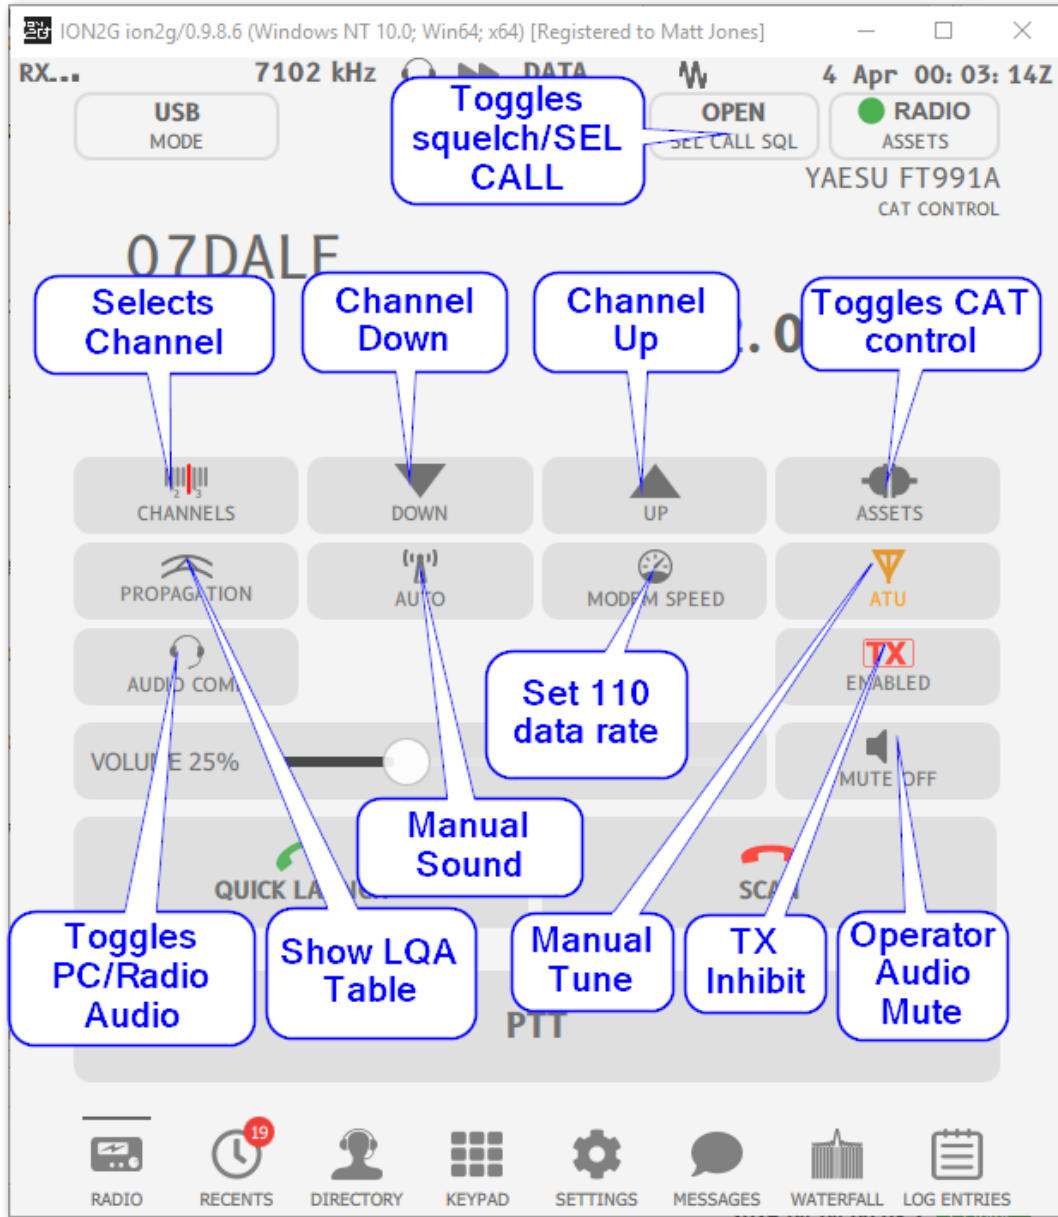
ION2G ion2g/0.9.8.6 (Windows NT 10.0; Win64; x64) [Registered to Matt Jones]

RX... 7102 kHz DATA 4 Apr 00: 03: 14Z

USB
MODE

Toggles squelch/SEL CALL

OPEN
SEL CALL SQL

RADIO
ASSETS

YAESU FT991A
CAT CONTROL

07DALE

Selects Channel

Channel Down

Channel Up

Toggles CAT control

. 0

CHANNELS

DOWN

UP

ASSETS

PROPAGATION

AUTO

MODEM SPEED

ATU

AUDIO COM

Set 110 data rate

TX
ENABLED

VOLUME 25%

MUTE OFF

Manual Sound

QUICK LA

SCA

Toggles PC/Radio Audio

Show LQA Table

Manual Tune

TX Inhibit

Operator Audio Mute

PTT

RADIO

19
RECENTS

DIRECTORY

KEYPAD

SETTINGS

MESSAGES

WATERFALL

LOG ENTRIES